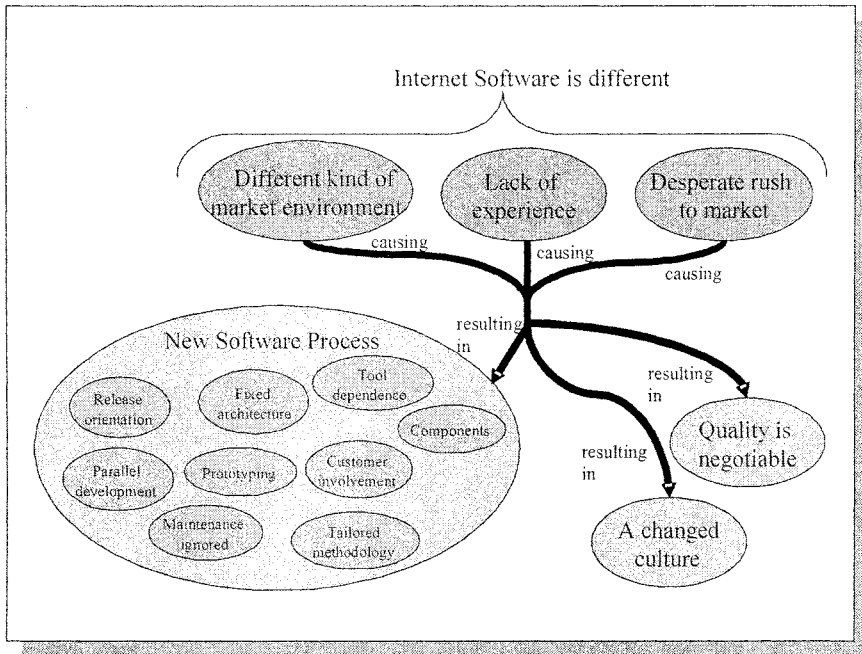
Internet Software is different

Different kind of market environment

Lack of experience

Desperate rush to market

causing

causing

causing

resulting in

New Software Process

Release orientation

Fixed architecture

Tool dependence

Components

Parallel development

Prototyping

Customer involvement

Maintenance ignored

Tailored methodology

resulting in

Quality is negotiable

resulting in

A changed culture